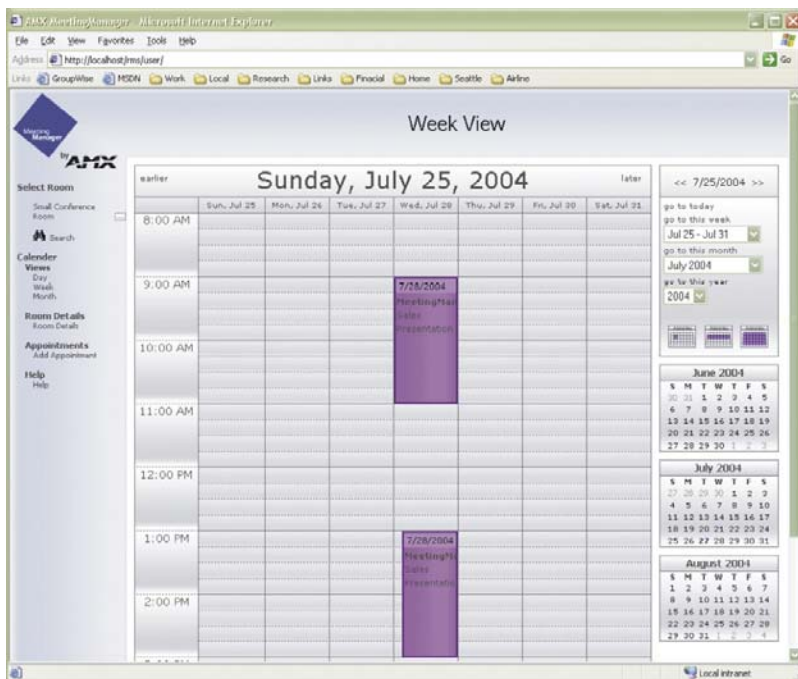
AMX MeetingManager - Microsoft Internet Explorer

File Edit View Favorites Tools Help

Address http://localhost/rms/user/ Go

Links GroupWise MSDN Work Local Research Links Finacial Home Seattle Airline

Meeting Manager by AMX

Week View

Select Room
Small Conference Room
Search

Calender
Views
Day
Week
Month

Room Details
Room Details

Appointments
Add Appointment

Help
Help

earlier Sunday, July 25, 2004 later

| | Sun, Jul 25 | Mon, Jul 26 | Tue, Jul 27 | Wed, Jul 28 | Thu, Jul 29 | Fri, Jul 30 | Sat, Jul 31 |
|---|---|---|---|---|---|---|---|
| 8:00 AM | | | | | | | |
| 9:00 AM | | | | 7/28/2004 MeetingMa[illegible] Sales Presentation | | | |
| 10:00 AM | | | | | | | |
| 11:00 AM | | | | | | | |
| 12:00 PM | | | | | | | |
| 1:00 PM | | | | 7/28/2004 MeetingM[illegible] Sales Presentatio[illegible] | | | |
| 2:00 PM | | | | | | | |

<< 7/25/2004 >>
go to today
go to this week
Jul 25 - Jul 31
go to this month
July 2004
go to this year
2004

June 2004
| S | M | T | W | T | F | S |
|---|---|---|---|---|---|---|
| 30 | 31 | 1 | 2 | 3 | 4 | 5 |
| 6 | 7 | 8 | 9 | 10 | 11 | 12 |
| 13 | 14 | 15 | 16 | 17 | 18 | 19 |
| 20 | 21 | 22 | 23 | 24 | 25 | 26 |
| 27 | 28 | 29 | 30 | 1 | 2 | 3 |

July 2004
| S | M | T | W | T | F | S |
|---|---|---|---|---|---|---|
| 27 | 28 | 29 | 30 | 1 | 2 | 3 |
| 4 | 5 | 6 | 7 | 8 | 9 | 10 |
| 11 | 12 | 13 | 14 | 15 | 16 | 17 |
| 18 | 19 | 20 | 21 | 22 | 23 | 24 |
| 25 | 26 | 27 | 28 | 29 | 30 | 31 |

August 2004
| S | M | T | W | T | F | S |
|---|---|---|---|---|---|---|
| 1 | 2 | 3 | 4 | 5 | 6 | 7 |
| 8 | 9 | 10 | 11 | 12 | 13 | 14 |
| 15 | 16 | 17 | 18 | 19 | 20 | 21 |
| 22 | 23 | 24 | 25 | 26 | 27 | 28 |
| 29 | 30 | 31 | 1 | 2 | 3 | 4 |

Local intranet